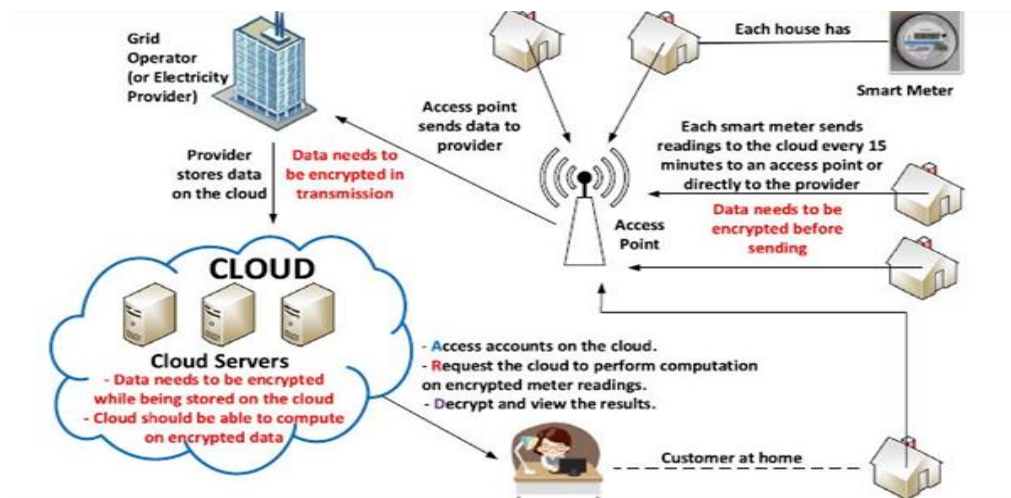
Grid Operator (or Electricity Provider)

Each house has

Smart Meter

Access point sends data to provider

Each smart meter sends readings to the cloud every 15 minutes to an access point or directly to the provider

Provider stores data on the cloud

Data needs to be encrypted in transmission

Access Point

Data needs to be encrypted before sending

CLOUD

Cloud Servers

- Data needs to be encrypted while being stored on the cloud
- Cloud should be able to compute on encrypted data

- Access accounts on the cloud.
- Request the cloud to perform computation on encrypted meter readings.
- Decrypt and view the results.

Customer at home